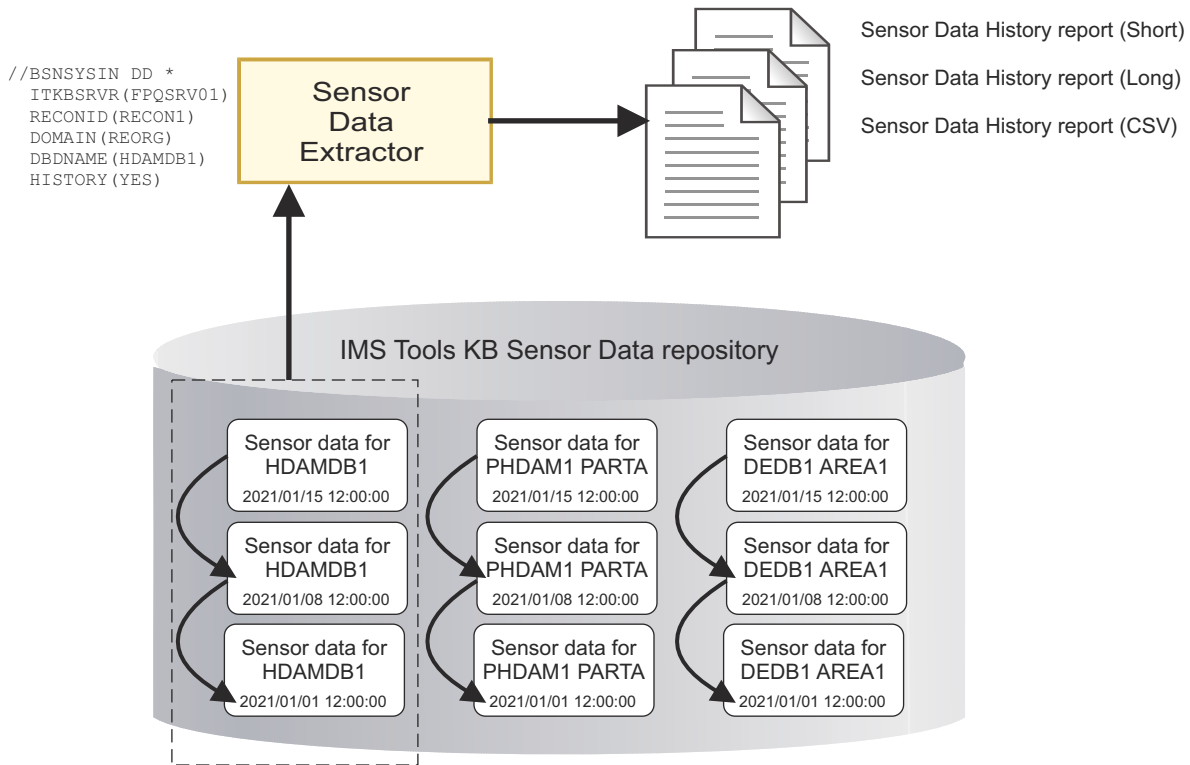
//BSNSYSIN DD *
ITKBSRVR(FPQSRV01)
RECONID(RECON1)
DOMAIN(REORG)
DBDNAME(HDAMDB1)
HISTORY(YES)

Sensor Data Extractor

Sensor Data History report (Short)
Sensor Data History report (Long)
Sensor Data History report (CSV)

IMS Tools KB Sensor Data repository

Sensor data for HDAMDB1
2021/01/15 12:00:00

Sensor data for HDAMDB1
2021/01/08 12:00:00

Sensor data for HDAMDB1
2021/01/01 12:00:00

Sensor data for PHDAM1 PARTA
2021/01/15 12:00:00

Sensor data for PHDAM1 PARTA
2021/01/08 12:00:00

Sensor data for PHDAM1 PARTA
2021/01/01 12:00:00

Sensor data for DEDB1 AREA1
2021/01/15 12:00:00

Sensor data for DEDB1 AREA1
2021/01/08 12:00:00

Sensor data for DEDB1 AREA1
2021/01/01 12:00:00